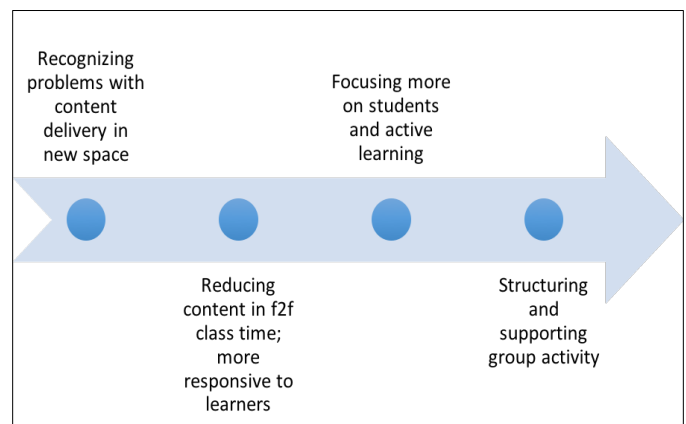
Recognizing problems with content delivery in new space

Reducing content in f2f class time; more responsive to learners

Focusing more on students and active learning

Structuring and supporting group activity